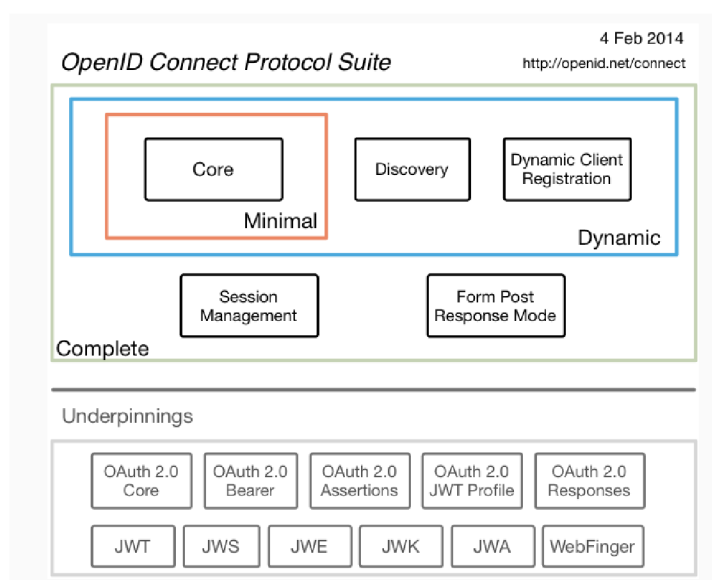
4 Feb 2014

OpenID Connect Protocol Suite

http://openid.net/connect

Core

Minimal

Discovery

Dynamic Client Registration

Dynamic

Session Management

Form Post Response Mode

Complete

Underpinnings

OAuth 2.0 Core

OAuth 2.0 Bearer

OAuth 2.0 Assertions

OAuth 2.0 JWT Profile

OAuth 2.0 Responses

JWT

JWS

JWE

JWK

JWA

WebFinger